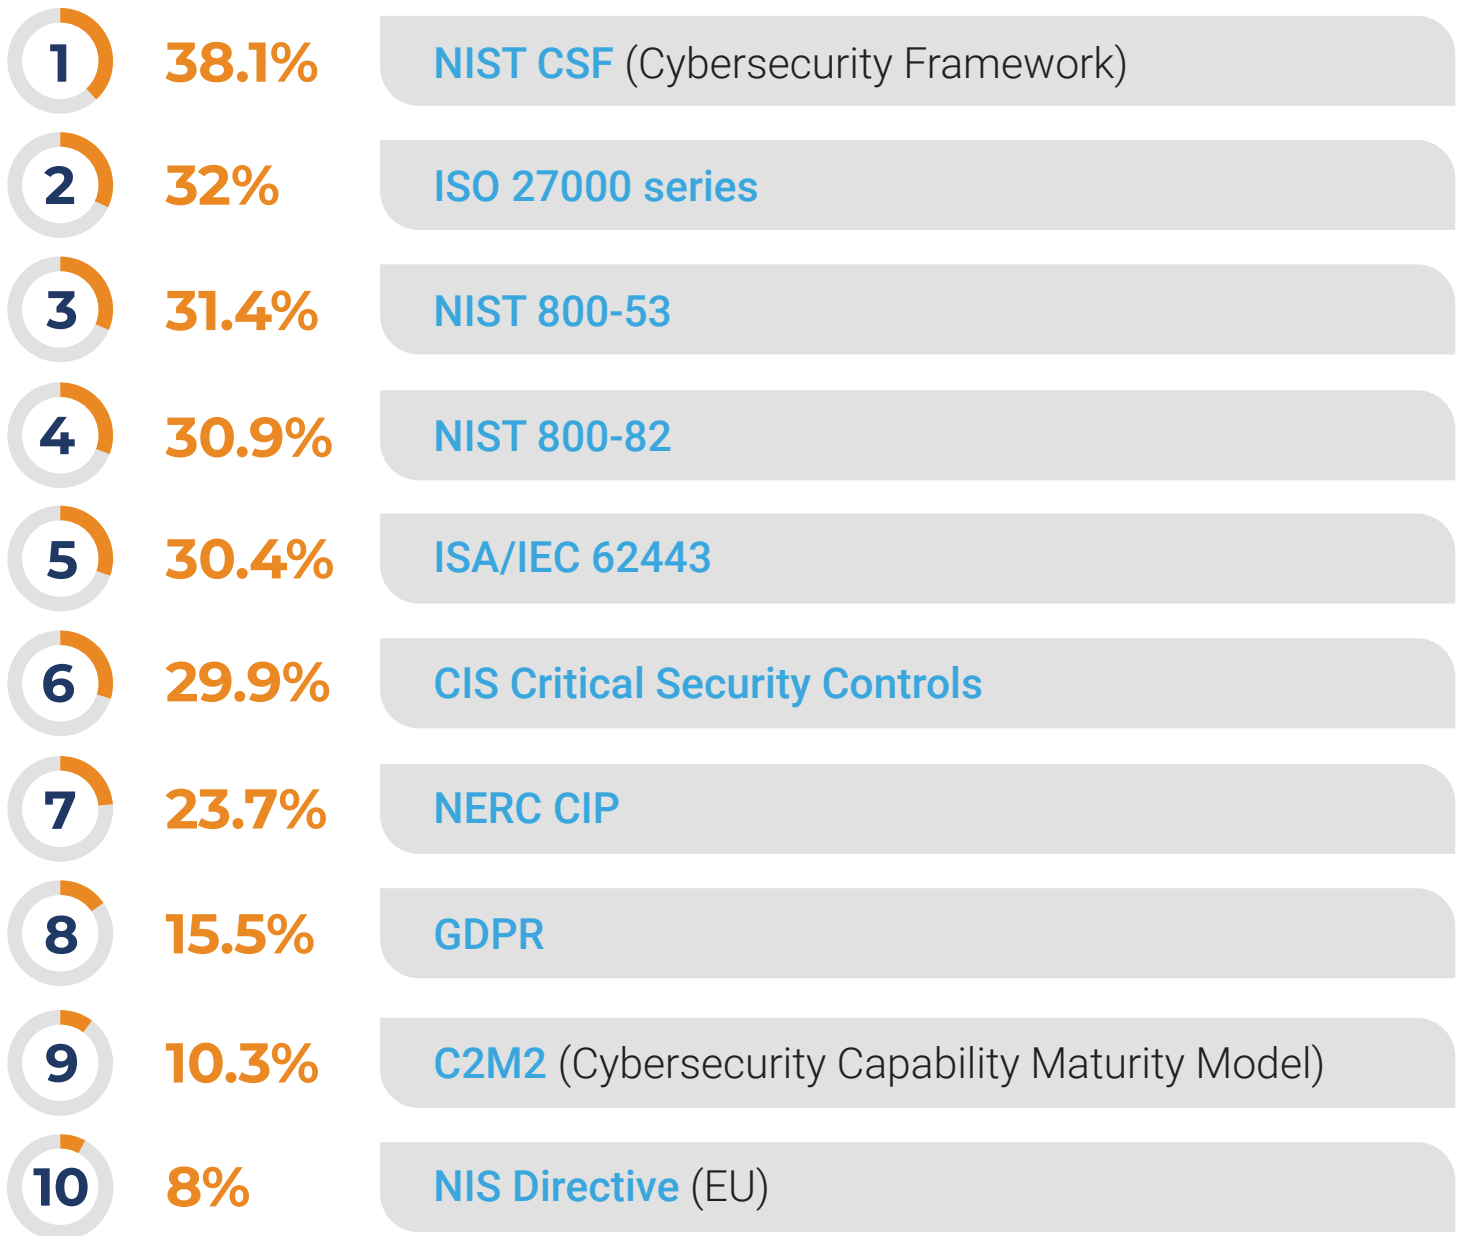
| | | |
|---|---|---|
| 1 | 38.1% | NIST CSF (Cybersecurity Framework) |
| 2 | 32% | ISO 27000 series |
| 3 | 31.4% | NIST 800-53 |
| 4 | 30.9% | NIST 800-82 |
| 5 | 30.4% | ISA/IEC 62443 |
| 6 | 29.9% | CIS Critical Security Controls |
| 7 | 23.7% | NERC CIP |
| 8 | 15.5% | GDPR |
| 9 | 10.3% | C2M2 (Cybersecurity Capability Maturity Model) |
| 10 | 8% | NIS Directive (EU) |